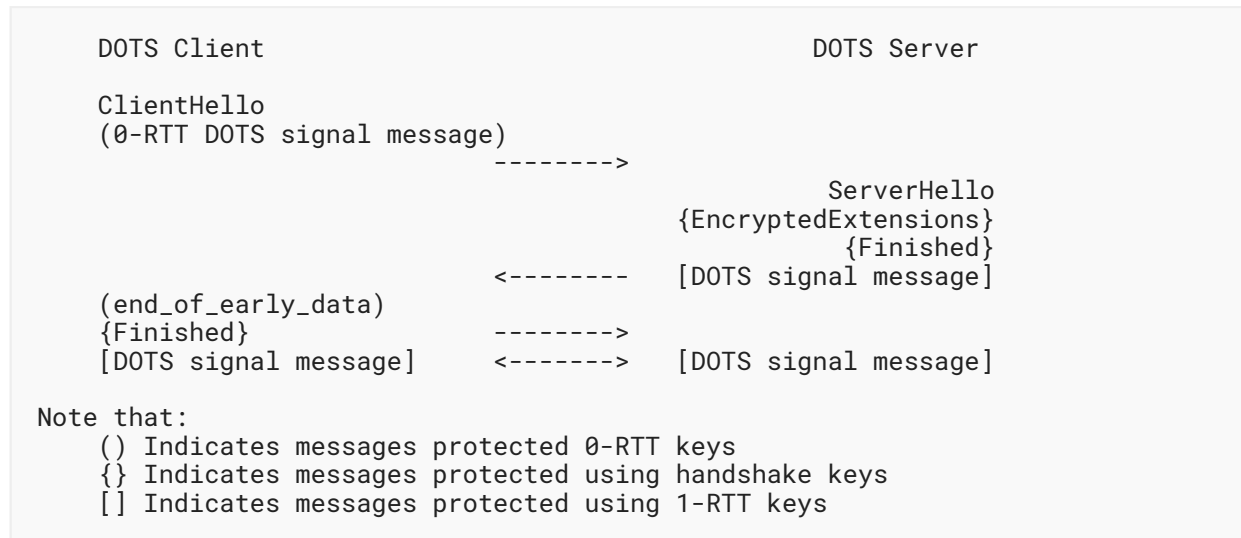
DOTS Client                                          DOTS Server

ClientHello
(0-RTT DOTS signal message)
                            -------->
                                                      ServerHello
                                             {EncryptedExtensions}
                                                        {Finished}
                            <--------      [DOTS signal message]
(end_of_early_data)
{Finished}                  -------->
[DOTS signal message]       <------->      [DOTS signal message]

Note that:
() Indicates messages protected 0-RTT keys
{} Indicates messages protected using handshake keys
[] Indicates messages protected using 1-RTT keys